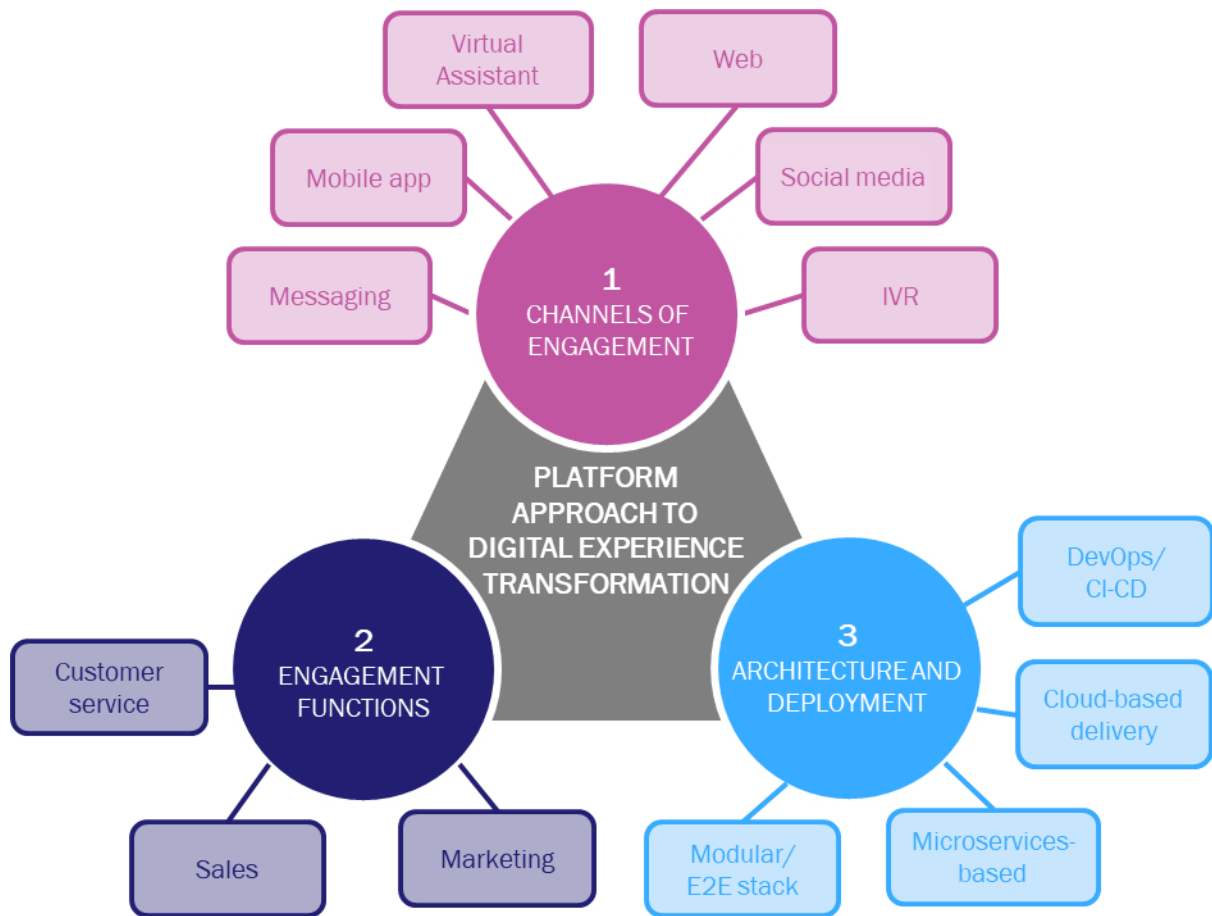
Virtual Assistant

Web

Mobile app

Social media

Messaging

IVR

1
CHANNELS OF ENGAGEMENT

PLATFORM APPROACH TO DIGITAL EXPERIENCE TRANSFORMATION

2
ENGAGEMENT FUNCTIONS

Customer service

Sales

Marketing

3
ARCHITECTURE AND DEPLOYMENT

DevOps/ CI-CD

Cloud-based delivery

Modular/ E2E stack

Microservices-based